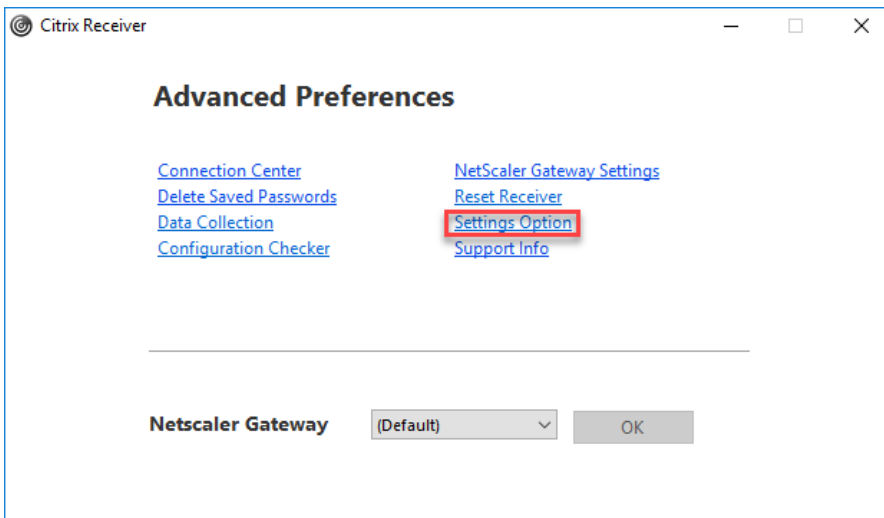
Citrix Receiver

Advanced Preferences

Connection Center
Delete Saved Passwords
Data Collection
Configuration Checker

NetScaler Gateway Settings
Reset Receiver
Settings Option
Support Info

Netscaler Gateway
(Default)
OK